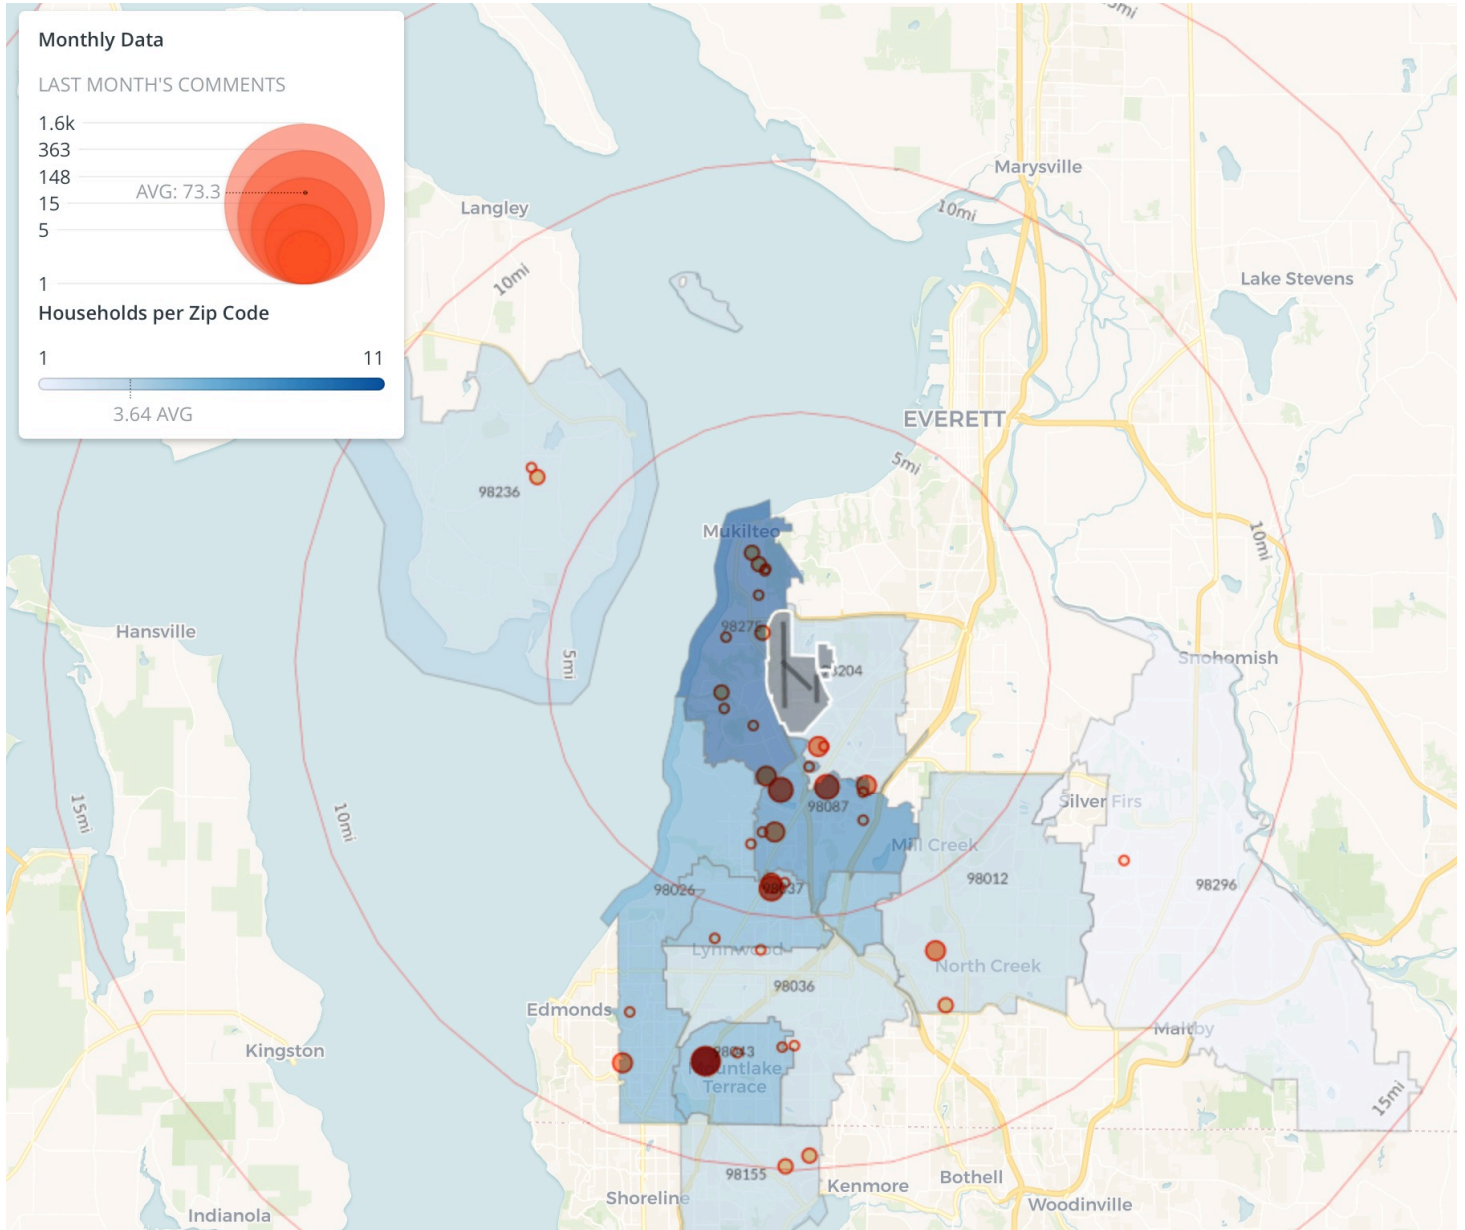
Monthly Data

LAST MONTH'S COMMENTS

1.6k
363
148
15
5
1

AVG: 73.3

Households per Zip Code

1
11
3.64 AVG

Langley
10mi
Marysville
10mi
Lake Stevens
EVERETT
5mi
98236
Mukilteo
Hansville
5mi
98275
98204
10mi
Snohomish
15mi
10mi
98087
Silver Firs
Mill Creek
98012
98296
98026
98037
Lynnwood
North Creek
98036
Edmonds
Maltby
Kingston
98043
Mountlake Terrace
15mi
98155
Shoreline
Kenmore
Bothell
Woodinville
Indianola